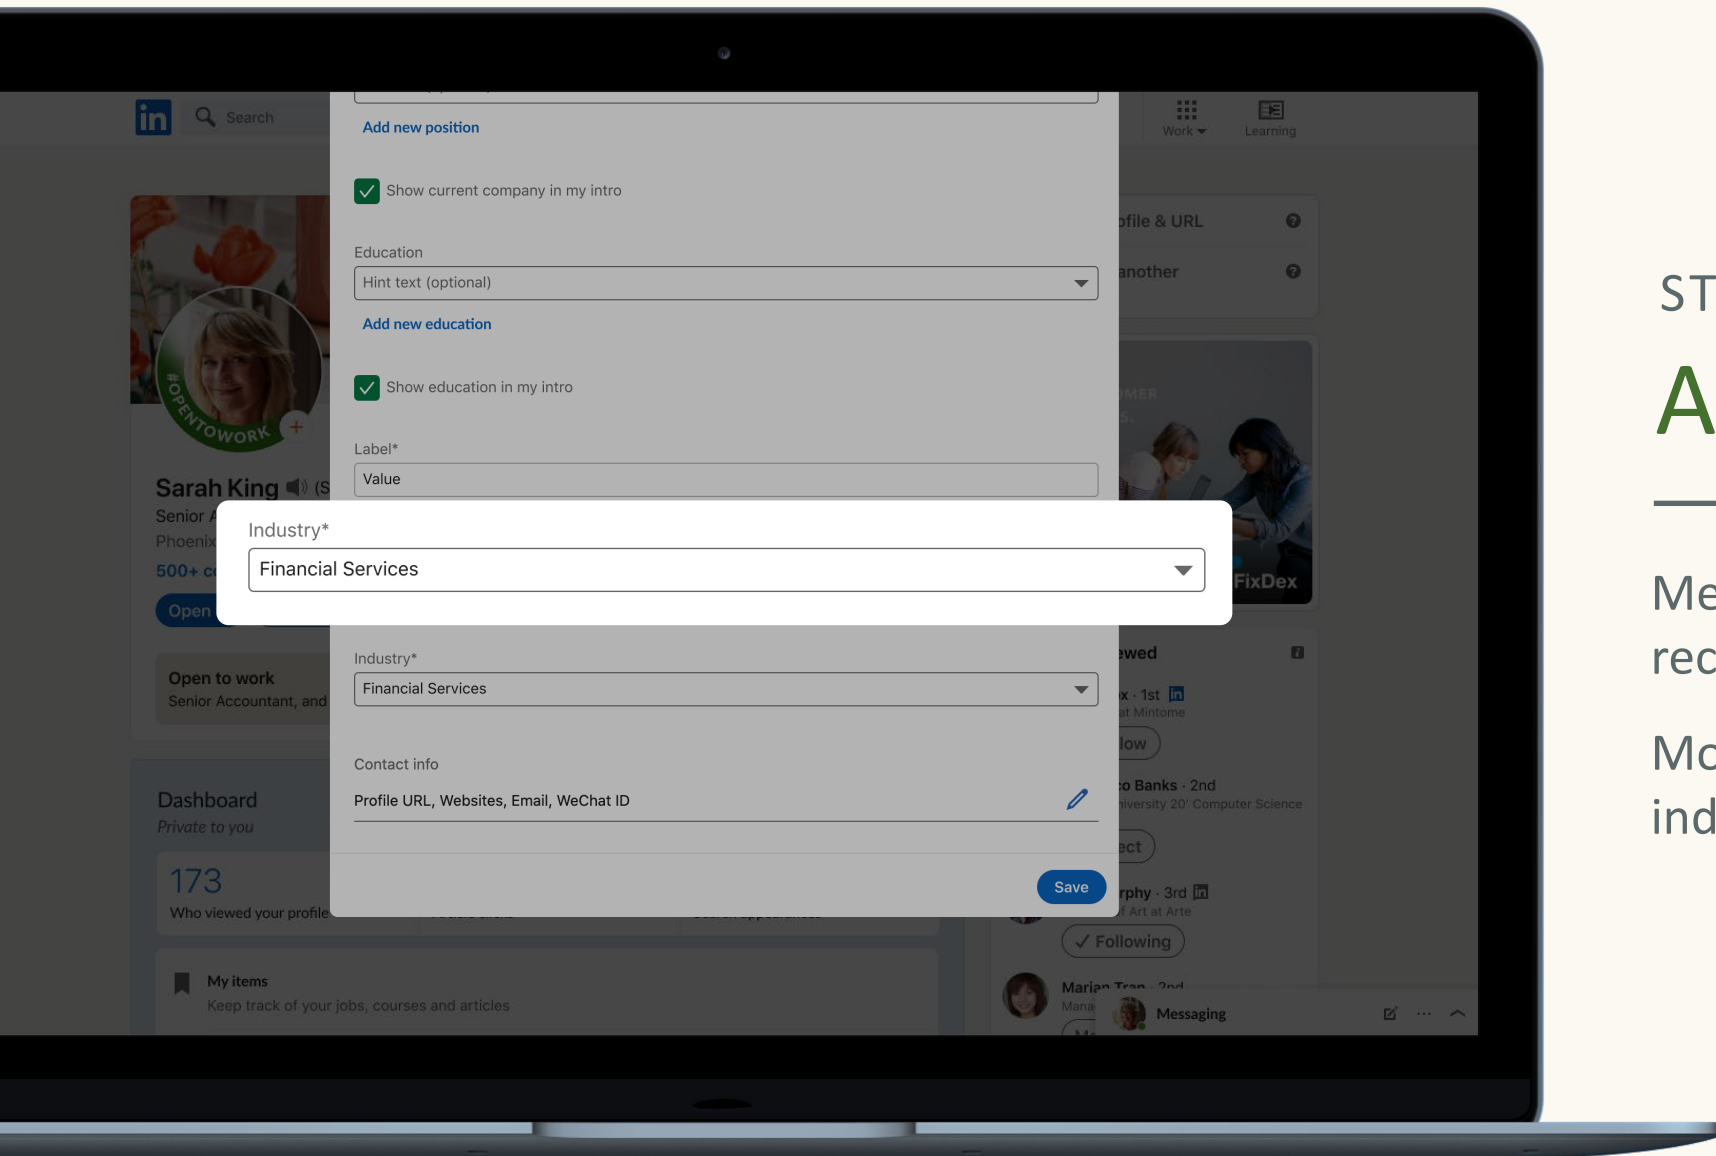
in Search

Work Learning

Add new position

Show current company in my intro

Education

Hint text (optional)

Add new education

Show education in my intro

Label*

Value

Industry*

Financial Services

Industry*

Financial Services

Contact info

Profile URL, Websites, Email, WeChat ID

Save

#OPENTOWORK

Sarah King

Senior A

Phoenix

500+ c

Open

Open to work

Senior Accountant, and

Dashboard

Private to you

173

Who viewed your profile

My items

Keep track of your jobs, courses and articles

ofile & URL

another

FixDex

ewed

x · 1st

at Mintome

low

o Banks · 2nd

niversity 20' Computer Science

ect

rphy · 3rd

f Art at Arte

Following

Marian Tran · 2nd

Mana

Messaging

ST

A

Me

rec

Mo

ind